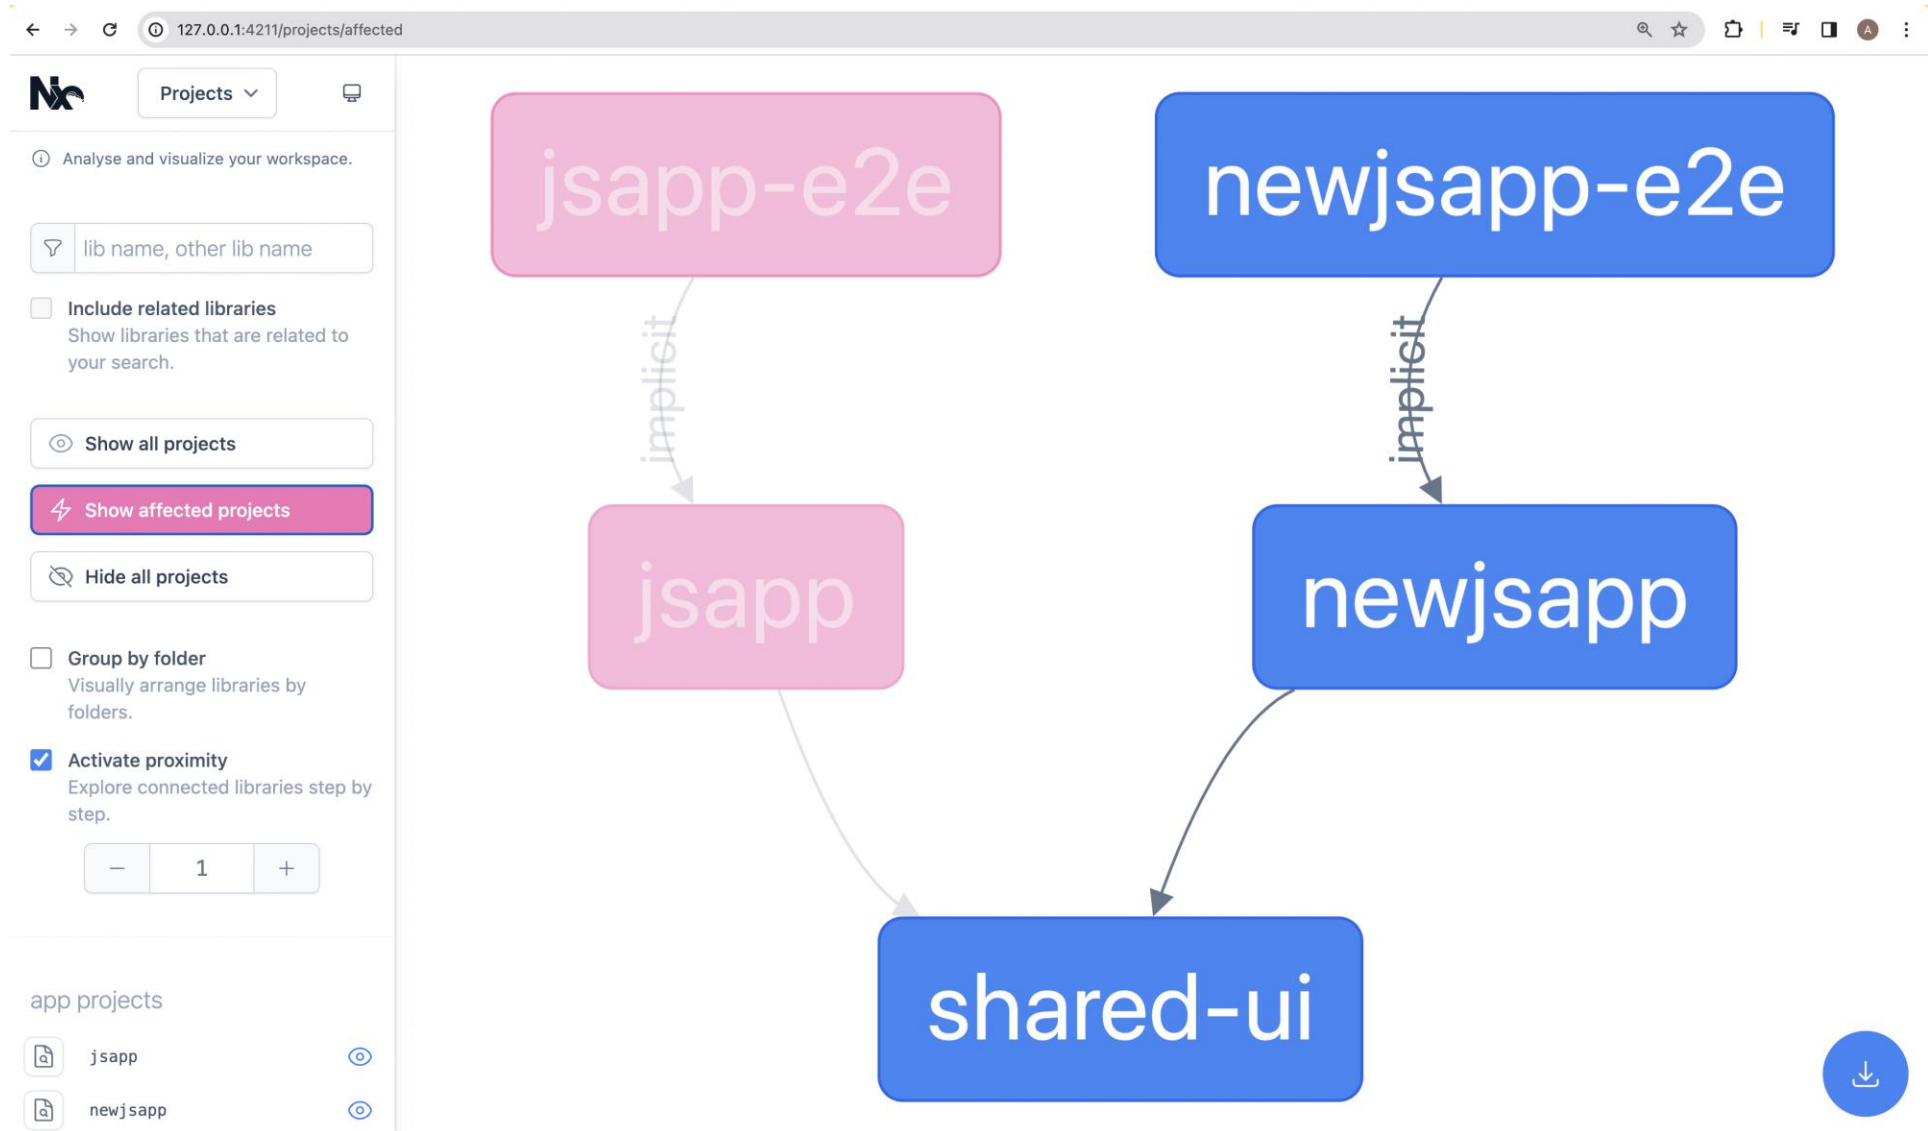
127.0.0.1:4211/projects/affected

Nx

Projects

Analyse and visualize your workspace.

lib name, other lib name

Include related libraries
Show libraries that are related to your search.

Show all projects

Show affected projects

Hide all projects

Group by folder
Visually arrange libraries by folders.

Activate proximity
Explore connected libraries step by step.

− 1 +

app projects

jsapp

newjsapp

jsapp-e2e

newjsapp-e2e

implicit

implicit

jsapp

newjsapp

shared-ui